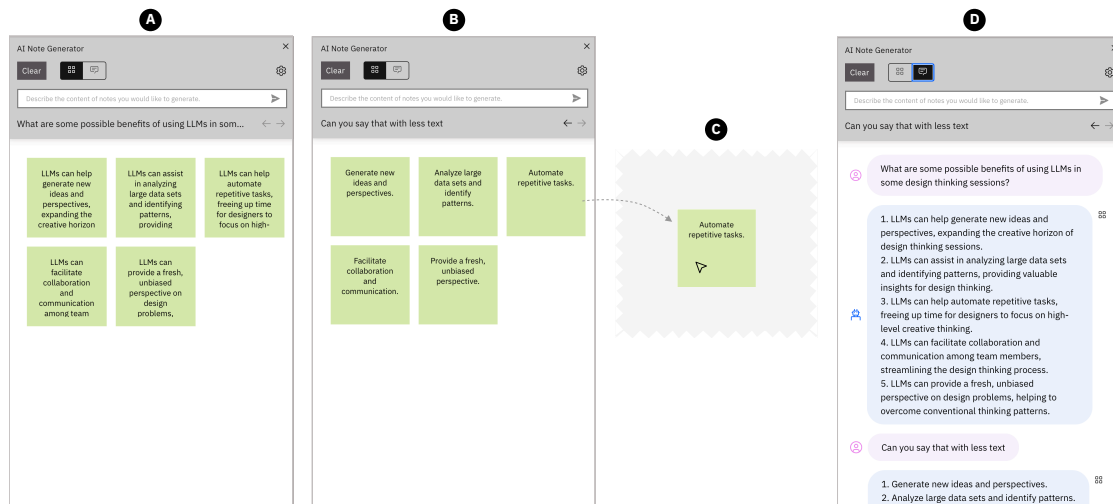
A

AI Note Generator ×

Clear

Describe the content of notes you would like to generate.

What are some possible benefits of using LLMs in som...

LLMs can help generate new ideas and perspectives, expanding the creative horizon

LLMs can assist in analyzing large data sets and identifying patterns, providing

LLMs can help automate repetitive tasks, freeing up time for designers to focus on high-

LLMs can facilitate collaboration and communication among team

LLMs can provide a fresh, unbiased perspective on design problems,

B

AI Note Generator ×

Clear

Describe the content of notes you would like to generate.

Can you say that with less text

Generate new ideas and perspectives.

Analyze large data sets and identify patterns.

Automate repetitive tasks.

Facilitate collaboration and communication.

Provide a fresh, unbiased perspective.

C

Automate repetitive tasks.

D

AI Note Generator ×

Clear

Describe the content of notes you would like to generate.

Can you say that with less text

What are some possible benefits of using LLMs in some design thinking sessions?

1. LLMs can help generate new ideas and perspectives, expanding the creative horizon of design thinking sessions.
2. LLMs can assist in analyzing large data sets and identifying patterns, providing valuable insights for design thinking.
3. LLMs can help automate repetitive tasks, freeing up time for designers to focus on high-level creative thinking.
4. LLMs can facilitate collaboration and communication among team members, streamlining the design thinking process.
5. LLMs can provide a fresh, unbiased perspective on design problems, helping to overcome conventional thinking patterns.

Can you say that with less text

1. Generate new ideas and perspectives.
2. Analyze large data sets and identify patterns.